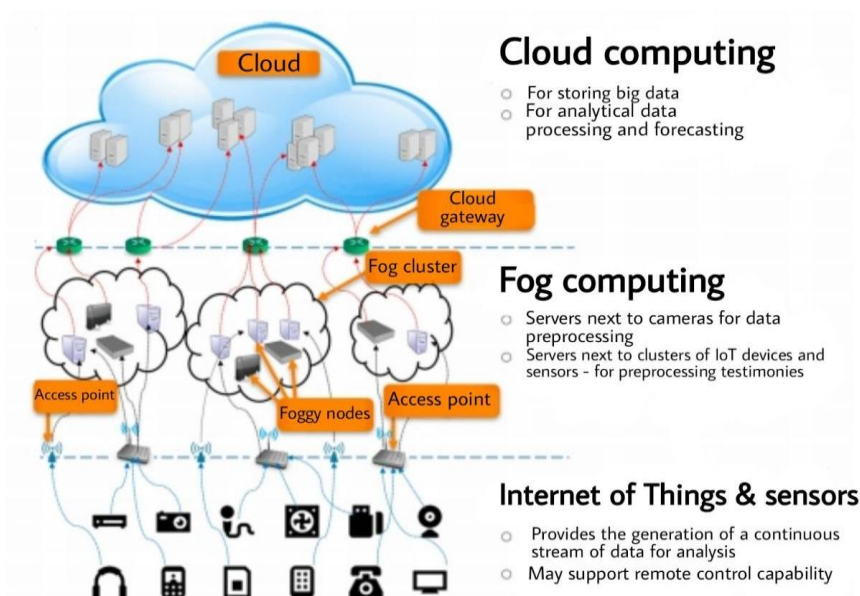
Cloud

Cloud gateway

Fog cluster

Access point

Foggy nodes

Access point

Cloud computing

For storing big data
For analytical data processing and forecasting

Fog computing

Servers next to cameras for data preprocessing
Servers next to clusters of IoT devices and sensors - for preprocessing testimonies

Internet of Things & sensors

Provides the generation of a continuous stream of data for analysis
May support remote control capability